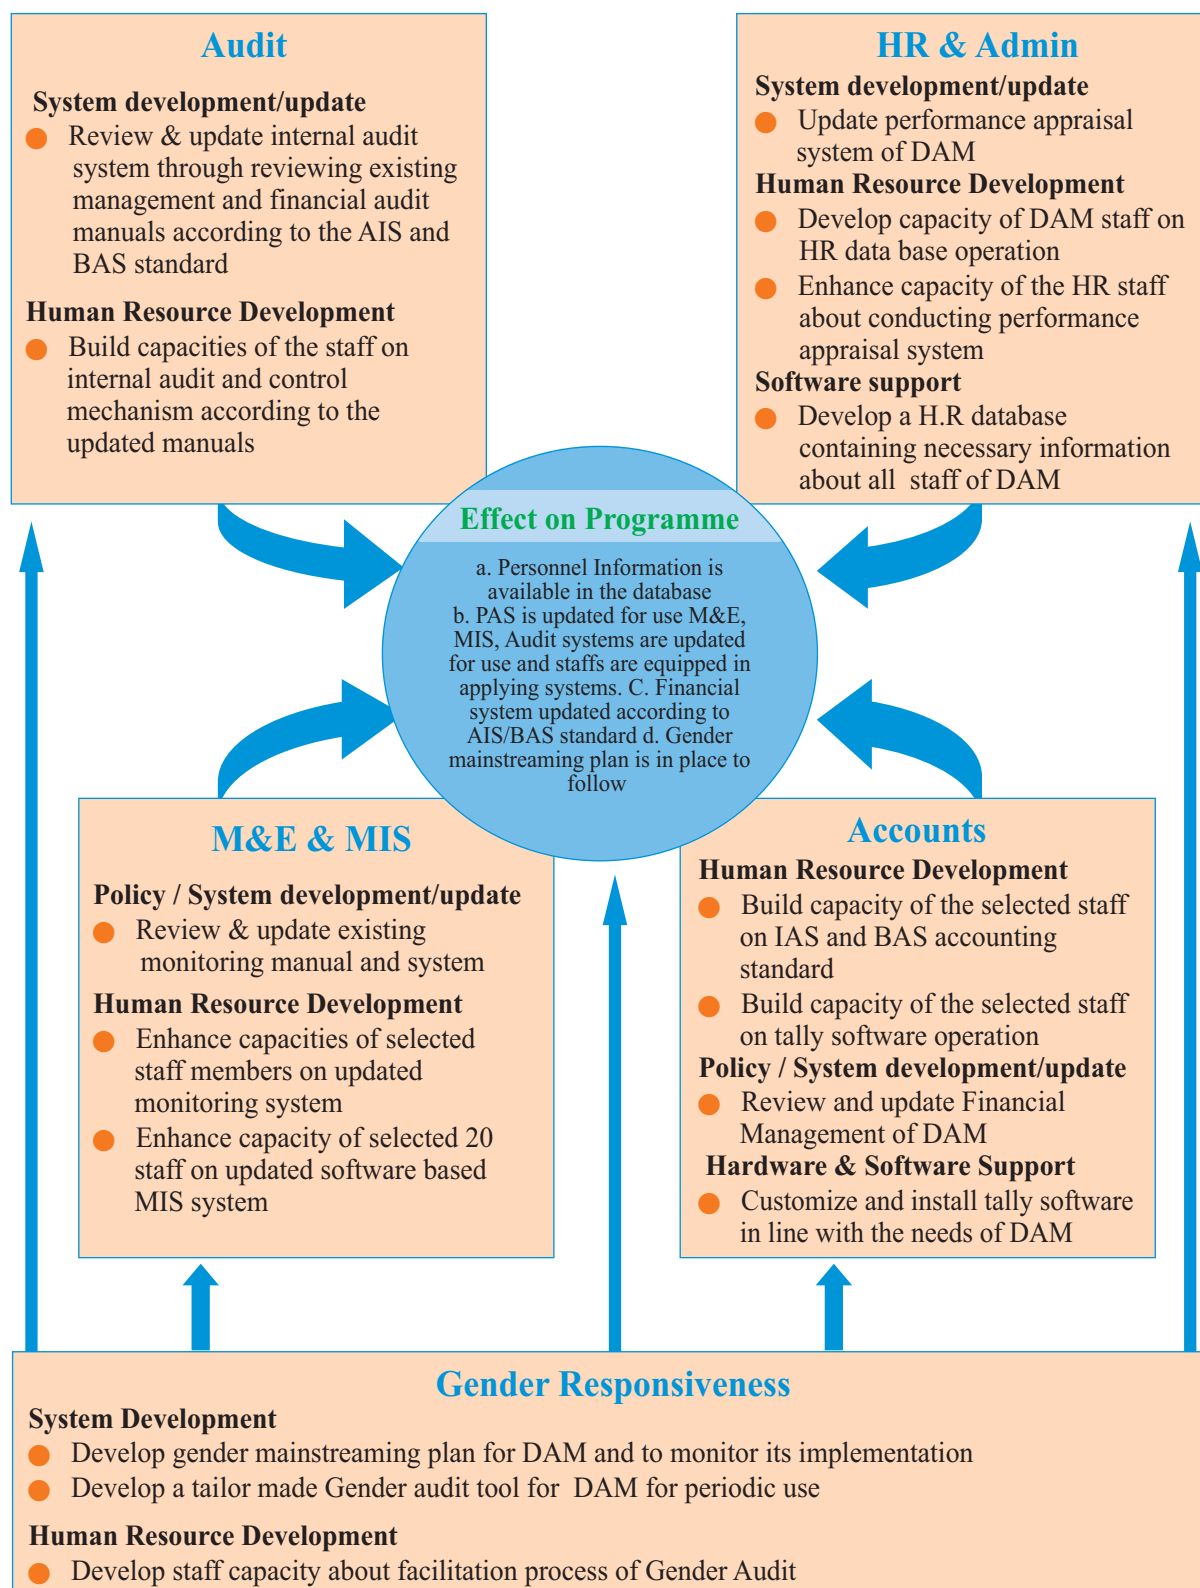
Audit

System development/update

- Review & update internal audit system through reviewing existing management and financial audit manuals according to the AIS and BAS standard

Human Resource Development

- Build capacities of the staff on internal audit and control mechanism according to the updated manuals

HR & Admin

System development/update

- Update performance appraisal system of DAM

Human Resource Development

- Develop capacity of DAM staff on HR data base operation
- Enhance capacity of the HR staff about conducting performance appraisal system

Software support

- Develop a H.R database containing necessary information about all staff of DAM

Effect on Programme

a. Personnel Information is available in the database b. PAS is updated for use M&E, MIS, Audit systems are updated for use and staffs are equipped in applying systems. C. Financial system updated according to AIS/BAS standard d. Gender mainstreaming plan is in place to follow

M&E & MIS

Policy / System development/update

- Review & update existing monitoring manual and system

Human Resource Development

- Enhance capacities of selected staff members on updated monitoring system
- Enhance capacity of selected 20 staff on updated software based MIS system

Accounts

Human Resource Development

- Build capacity of the selected staff on IAS and BAS accounting standard
- Build capacity of the selected staff on tally software operation

Policy / System development/update

- Review and update Financial Management of DAM

Hardware & Software Support

- Customize and install tally software in line with the needs of DAM

Gender Responsiveness

System Development

- Develop gender mainstreaming plan for DAM and to monitor its implementation
- Develop a tailor made Gender audit tool for DAM for periodic use

Human Resource Development

- Develop staff capacity about facilitation process of Gender Audit